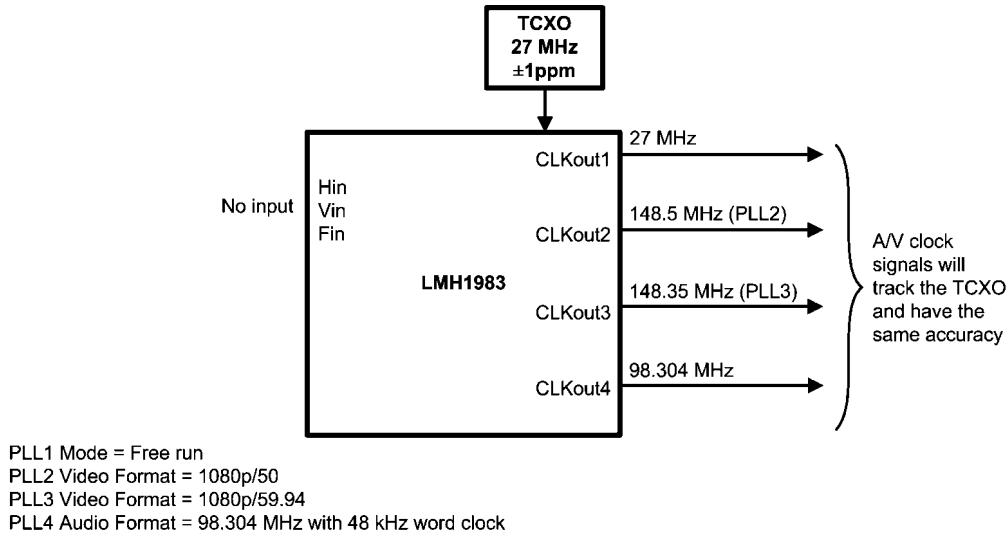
TCXO
27 MHz
±1ppm

No input

Hin
Vin
Fin

LMH1983

CLKout1
CLKout2
CLKout3
CLKout4

27 MHz
148.5 MHz (PLL2)
148.35 MHz (PLL3)
98.304 MHz

A/V clock signals will track the TCXO and have the same accuracy

PLL1 Mode = Free run
PLL2 Video Format = 1080p/50
PLL3 Video Format = 1080p/59.94
PLL4 Audio Format = 98.304 MHz with 48 kHz word clock